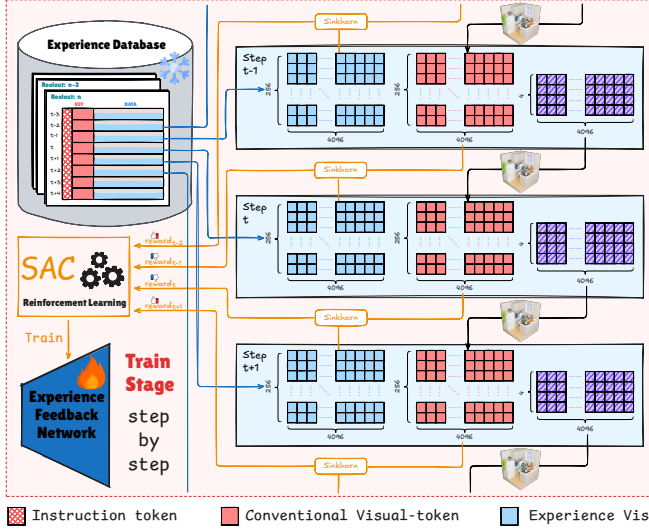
Experience Database

Rollout: n-3

Rollout: n

KEY

DATA

t-3

t-2

t-1

t

t+1

t+2

t+3

SAC

Reinforcement Learning

Train

Experience Feedback Network

Train Stage

step by step

reward$_{t-2}$

reward$_{t-1}$

reward$_{t}$

reward$_{t+1}$

Sinkhorn

Step t-1

256

4096

256

4096

4096

Sinkhorn

Step t

256

4096

256

4096

4096

Sinkhorn

Step t+1

256

4096

256

4096

4096

Sinkhorn

Instruction token

Conventional Visual-token

Experience Vis